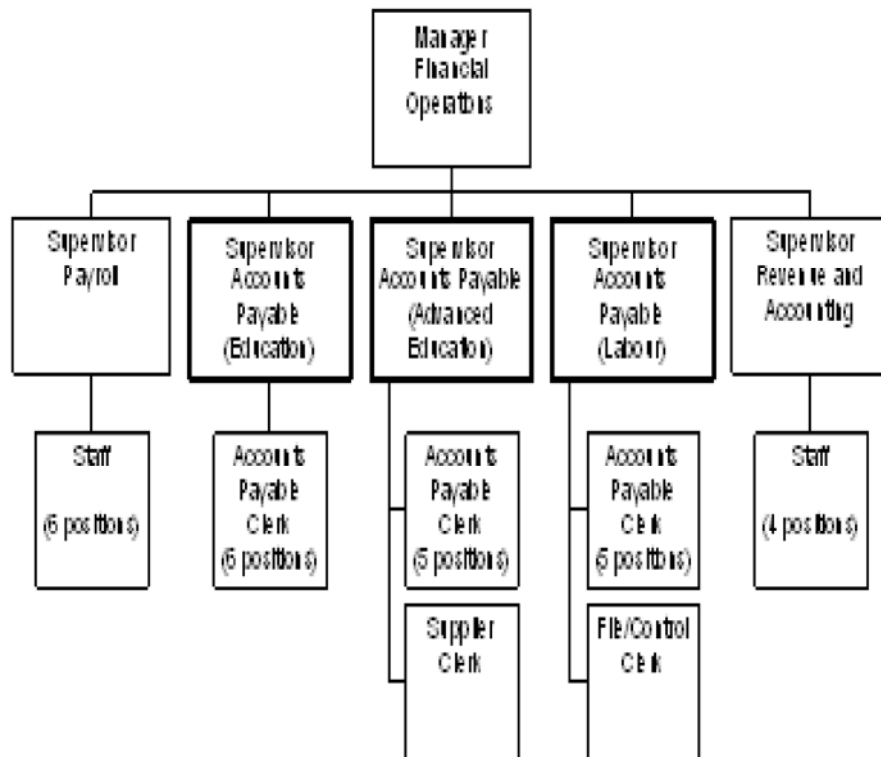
Manager Financial Operations

Supervisor Payroll

Supervisor Accounts Payable (Education)

Supervisor Accounts Payable (Advanced Education)

Supervisor Accounts Payable (Labour)

Supervisor Revenue and Accounting

Staff (6 positions)

Accounts Payable Clerk (6 positions)

Accounts Payable Clerk (5 positions)

Supplier Clerk

Accounts Payable Clerk (5 positions)

File/Control Clerk

Staff (4 positions)